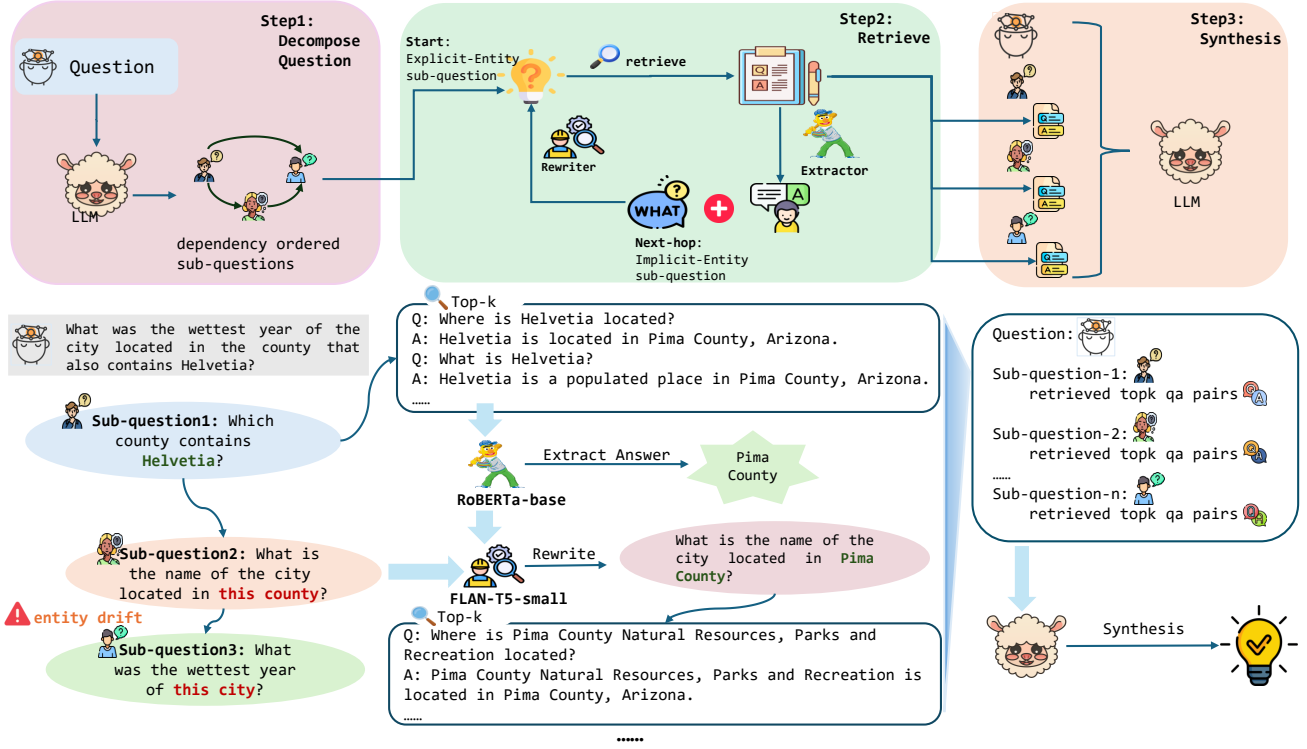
Step1: Decompose Question

Question

LLM

dependency ordered sub-questions

Step2: Retrieve

Start: Explicit-Entity sub-question

retrieve

Rewriter

Extractor

WHAT

Next-hop: Implicit-Entity sub-question

Step3: Synthesis

LLM

What was the wettest year of the city located in the county that also contains Helvetia?

Sub-question1: Which county contains Helvetia?

Sub-question2: What is the name of the city located in this county?

entity drift

Sub-question3: What was the wettest year of this city?

Top-k

Q: Where is Helvetia located?
A: Helvetia is located in Pima County, Arizona.
Q: What is Helvetia?
A: Helvetia is a populated place in Pima County, Arizona.
……

Extract Answer

Pima County

RoBERTa-base

Rewrite

What is the name of the city located in Pima County?

FLAN-T5-small

Top-k

Q: Where is Pima County Natural Resources, Parks and Recreation located?
A: Pima County Natural Resources, Parks and Recreation is located in Pima County, Arizona.
……

……

Question:

Sub-question-1: retrieved topk qa pairs

Sub-question-2: retrieved topk qa pairs

……

Sub-question-n: retrieved topk qa pairs

Synthesis